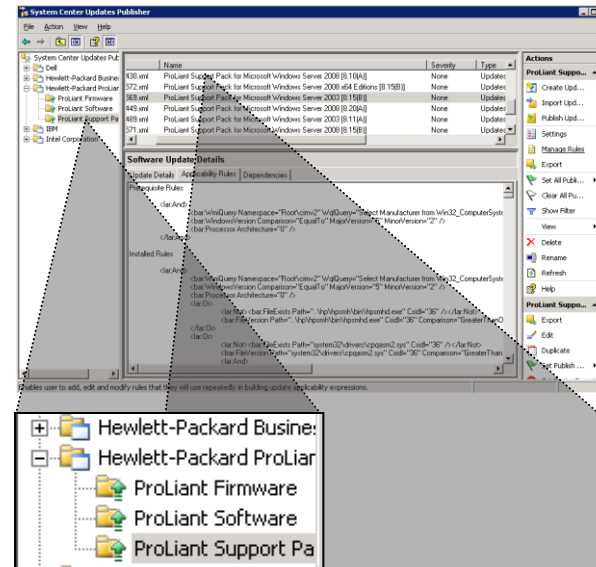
System Center Updates Publisher

File Action View Help

System Center Updates Pub
Dell
Hewlett-Packard Busine
Hewlett-Packard ProLiar
ProLiant Firmware
ProLiant Software
ProLiant Support Pa
IBM
Intel Corporation

| | Name | Severity | Type |
|---|---|---|---|
| 430.xml | ProLiant Support Pack for Microsoft Windows Server 2008 [8.10(A)] | None | Updates |
| 572.xml | ProLiant Support Pack for Microsoft Windows Server 2008 x64 Editions [8.15(B)] | None | Updates |
| 369.xml | ProLiant Support Pack for Microsoft Windows Server 2003 [8.15(B)] | None | Updates |
| 449.xml | ProLiant Support Pack for Microsoft Windows Server 2003 [8.20(A)] | None | Updates |
| 489.xml | ProLiant Support Pack for Microsoft Windows Server 2003 [8.11(A)] | None | Updates |
| 571.xml | ProLiant Support Pack for Microsoft Windows Server 2003 [8.15(B)] | None | Updates |

Software Update Details

Update Details Applicability Rules Dependencies

Prerequisite Rules

<lar:And>
<bar:WmiQuery Namespace="Root\cimv2" WqlQuery="Select Manufacturer from Win32_ComputerSyste
<bar:WindowsVersion Comparison="EqualTo" MajorVersion="5" MinorVersion="2" />
<bar:Processor Architecture="0" />
</lar:And>

Installed Rules

<lar:And>
<bar:WmiQuery Namespace="Root\cimv2" WqlQuery="Select Manufacturer from Win32_ComputerSyste
<bar:WindowsVersion Comparison="EqualTo" MajorVersion="5" MinorVersion="2" />
<bar:Processor Architecture="0" />
<lar:Or>
<lar:Not> <bar:FileExists Path="..\hp\hpsmh\bin\hpsmhd.exe" Csidl="36" /></lar:Not>
<bar:FileVersion Path="..\hp\hpsmh\bin\hpsmhd.exe" Csidl="36" Comparison="GreaterThanO
</lar:Or>
<lar:Or>
<lar:Not> <bar:FileExists Path="system32\drivers\cpqasm2.sys" Csidl="36" /></lar:Not>
<bar:FileVersion Path="system32\drivers\cpqasm2.sys" Csidl="36" Comparison="GreaterThan

Enables user to add, edit and modify rules that they will use repeatedly in building update applicability expressions.

Actions
ProLiant Suppo...
Create Upd...
Import Upd...
Publish Upd...
Settings
Manage Rules
Export
Set All Publi...
Clear All Pu...
Show Filter
View
Delete
Rename
Refresh
Help
ProLiant Suppo...
Export
Edit
Duplicate
Set Publish ...

Hewlett-Packard Busine
Hewlett-Packard ProLiar
ProLiant Firmware
ProLiant Software
ProLiant Support Pa